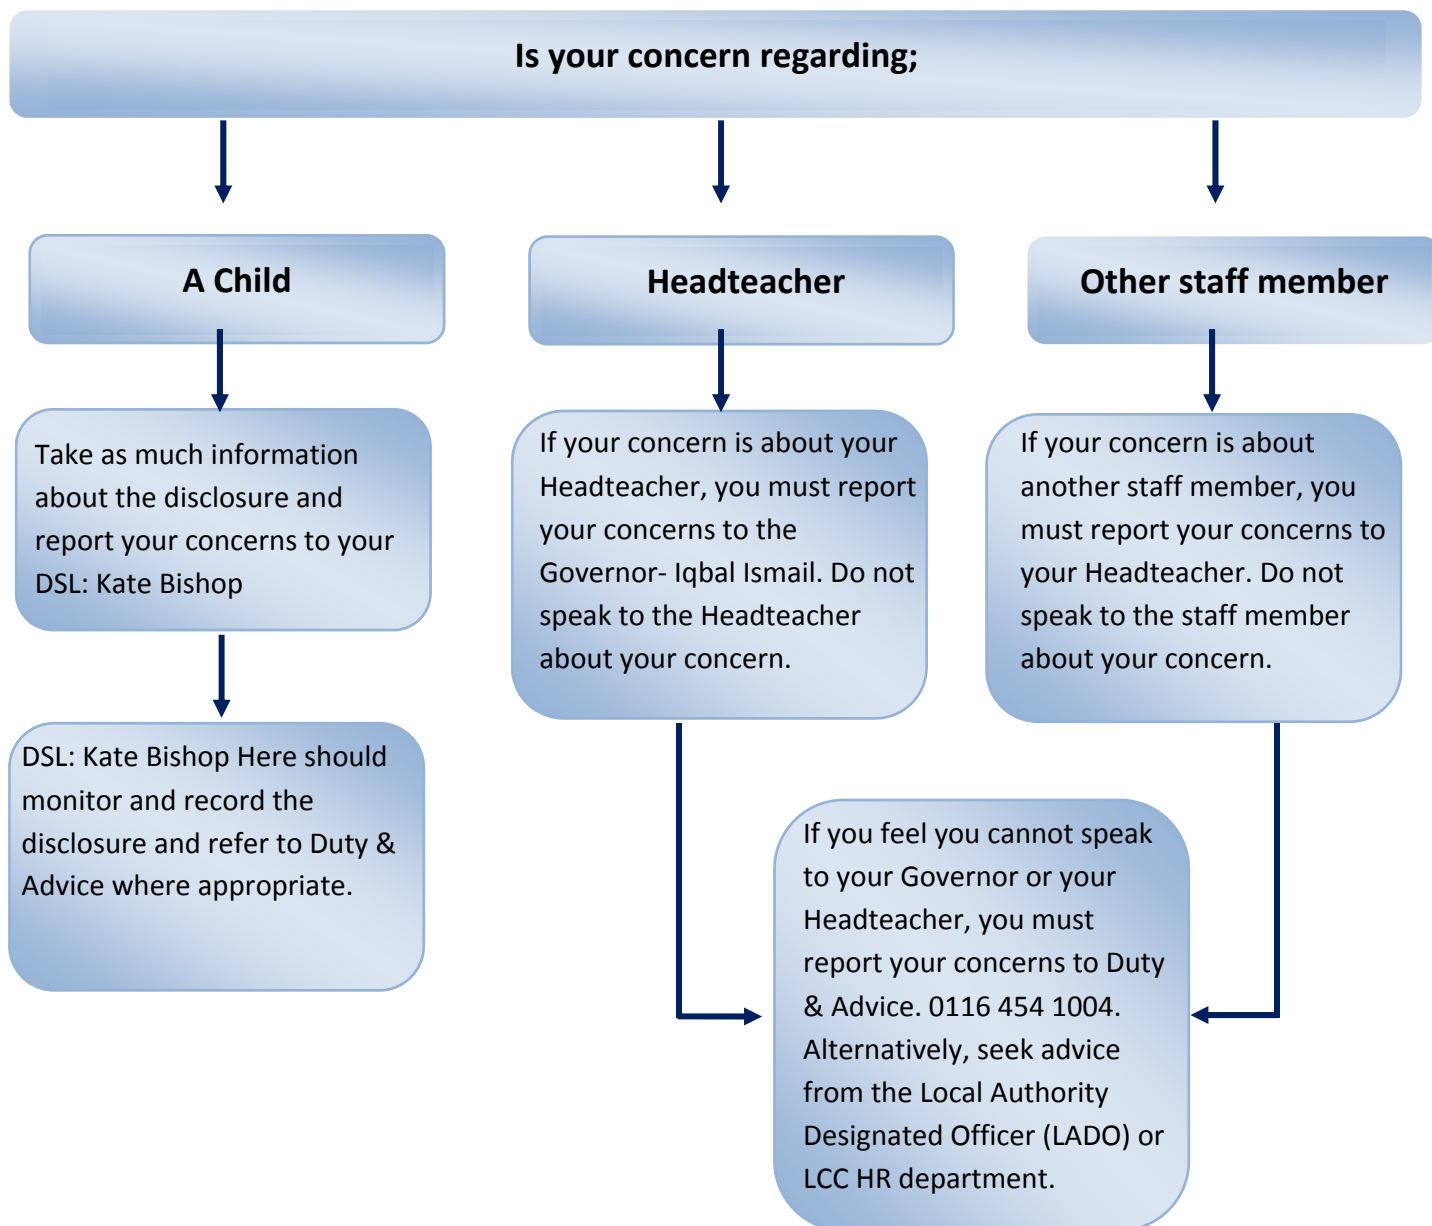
Is your concern regarding;

A Child

Headteacher

Other staff member

Take as much information about the disclosure and report your concerns to your DSL: Kate Bishop

If your concern is about your Headteacher, you must report your concerns to the Governor- Iqbal Ismail. Do not speak to the Headteacher about your concern.

If your concern is about another staff member, you must report your concerns to your Headteacher. Do not speak to the staff member about your concern.

DSL: Kate Bishop Here should monitor and record the disclosure and refer to Duty & Advice where appropriate.

If you feel you cannot speak to your Governor or your Headteacher, you must report your concerns to Duty & Advice. 0116 454 1004. Alternatively, seek advice from the Local Authority Designated Officer (LADO) or LCC HR department.